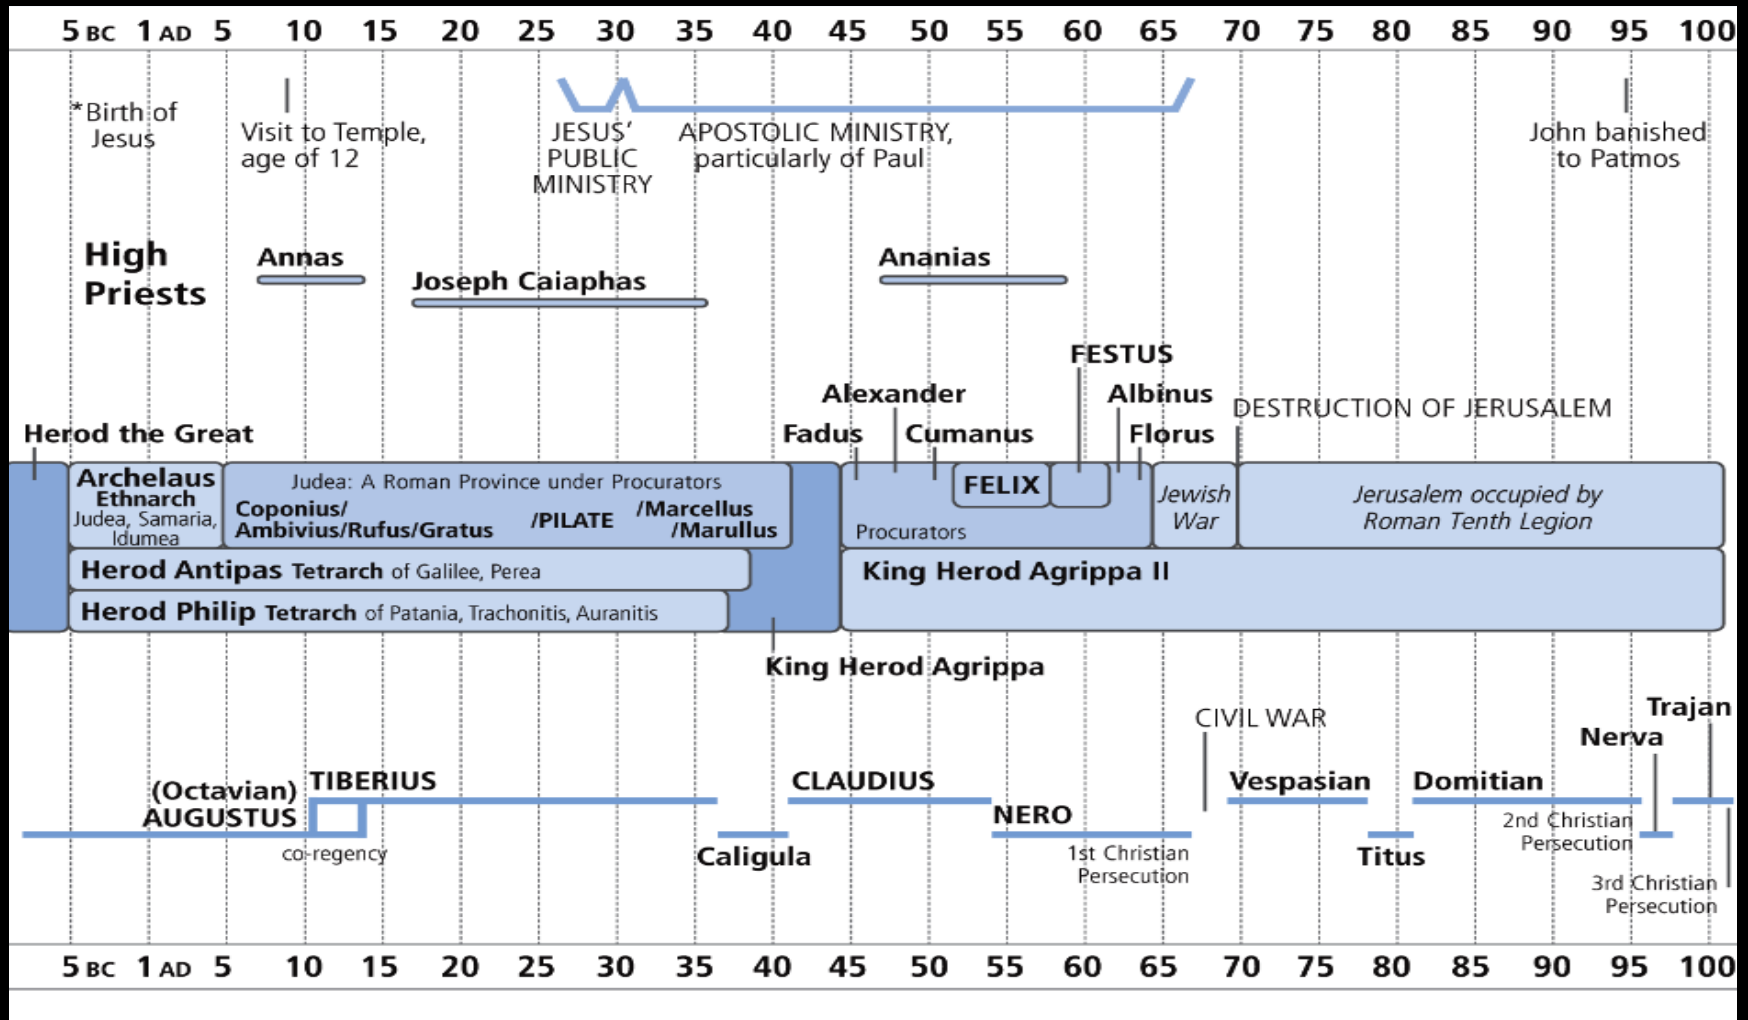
5 BC 1 AD 5 10 15 20 25 30 35 40 45 50 55 60 65 70 75 80 85 90 95 100

*Birth of Jesus

Visit to Temple, age of 12

JESUS' PUBLIC MINISTRY

APOSTOLIC MINISTRY, particularly of Paul

John banished to Patmos

High Priests

Annas

Joseph Caiaphas

Ananias

FESTUS

Alexander

Albinus

DESTRUCTION OF JERUSALEM

Herod the Great

Fadus

Cumanus

Florus

Archelaus Ethnarch Judea, Samaria, Idumea

Judea: A Roman Province under Procurators

Coponius/ Ambivius/Rufus/Gratus

/PILATE

/Marcellus /Marullus

FELIX

Procurators

Jewish War

Jerusalem occupied by Roman Tenth Legion

Herod Antipas Tetrarch of Galilee, Perea

King Herod Agrippa II

Herod Philip Tetrarch of Patania, Trachonitis, Auranitis

King Herod Agrippa

CIVIL WAR

Trajan

Nerva

(Octavian) AUGUSTUS

TIBERIUS

CLAUDIUS

Vespasian

Domitian

NERO

co-regency

Caligula

1st Christian Persecution

Titus

2nd Christian Persecution

3rd Christian Persecution

5 BC 1 AD 5 10 15 20 25 30 35 40 45 50 55 60 65 70 75 80 85 90 95 100